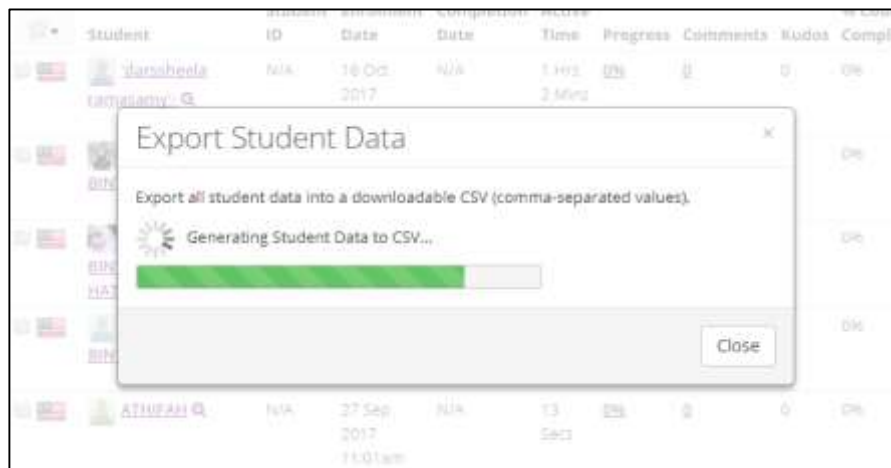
| | Student | Student ID | Enrollment Date | Completion Date | Active Time | Progress | Comments | Kudos | % Compl |
|---|---|---|---|---|---|---|---|---|---|
| | 'dansheela ramasamy' | N/A | 16 Oct 2017 | N/A | 1 Hrs 2 Mins | 0% | 0 | 0 | 0% |
| | BIN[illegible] | | | | | | | | 0% |
| | BIN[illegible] HAT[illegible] | | | | | | | | 0% |
| | BIN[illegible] | | | | | | | | 0% |
| | ATHIFAH | N/A | 27 Sep 2017 11:01am | N/A | 13 Secs | 0% | 0 | 0 | 0% |

Export Student Data

×

Export all student data into a downloadable CSV (comma-separated values).

Generating Student Data to CSV...

Close